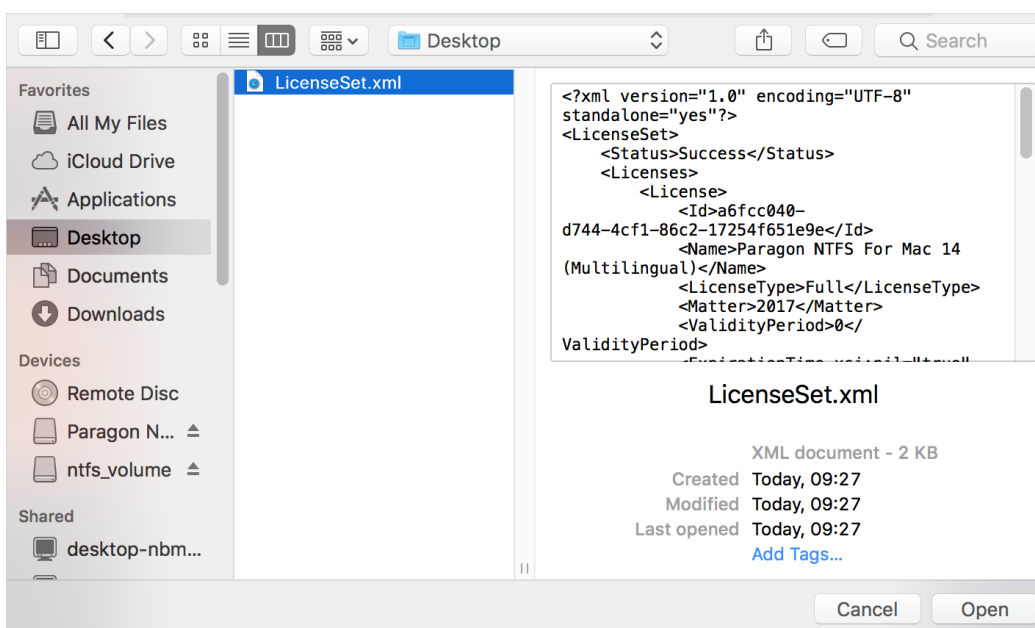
Desktop

Search

Favorites
All My Files
iCloud Drive
Applications
Desktop
Documents
Downloads
Devices
Remote Disc
Paragon N...
ntfs_volume
Shared
desktop-nbm...

LicenseSet.xml

<?xml version="1.0" encoding="UTF-8" standalone="yes"?>
<LicenseSet>
<Status>Success</Status>
<Licenses>
<License>
<Id>a6fcc040-d744-4cf1-86c2-17254f651e9e</Id>
<Name>Paragon NTFS For Mac 14 (Multilingual)</Name>
<LicenseType>Full</LicenseType>
<Matter>2017</Matter>
<ValidityPeriod>0</ValidityPeriod>
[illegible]

LicenseSet.xml

XML document - 2 KB
Created Today, 09:27
Modified Today, 09:27
Last opened Today, 09:27
Add Tags...

Cancel
Open